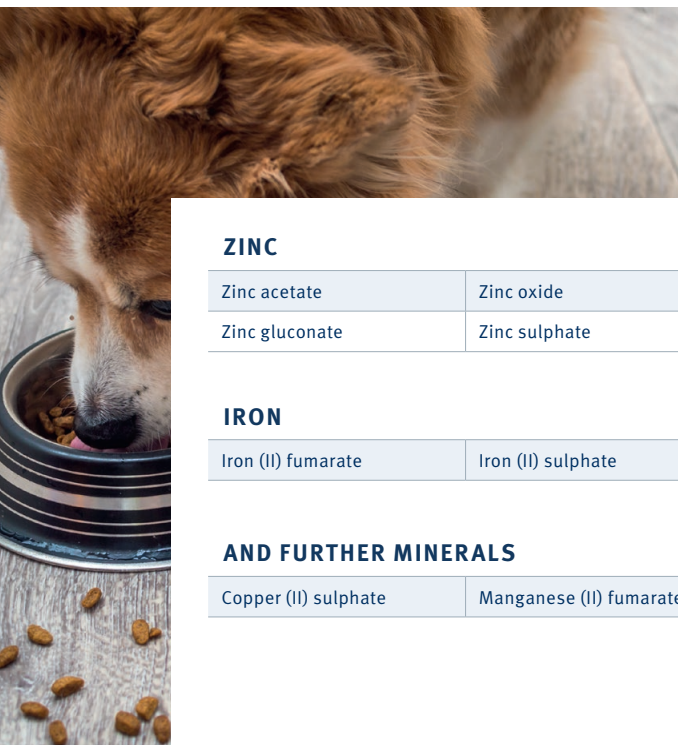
ZINC

| Zinc acetate | Zinc oxide |
|---|---|
| Zinc gluconate | Zinc sulphate |

IRON

| Iron (II) fumarate | Iron (II) sulphate |
|---|---|

AND FURTHER MINERALS

| Copper (II) sulphate | Manganese (II) fumarate |
|---|---|